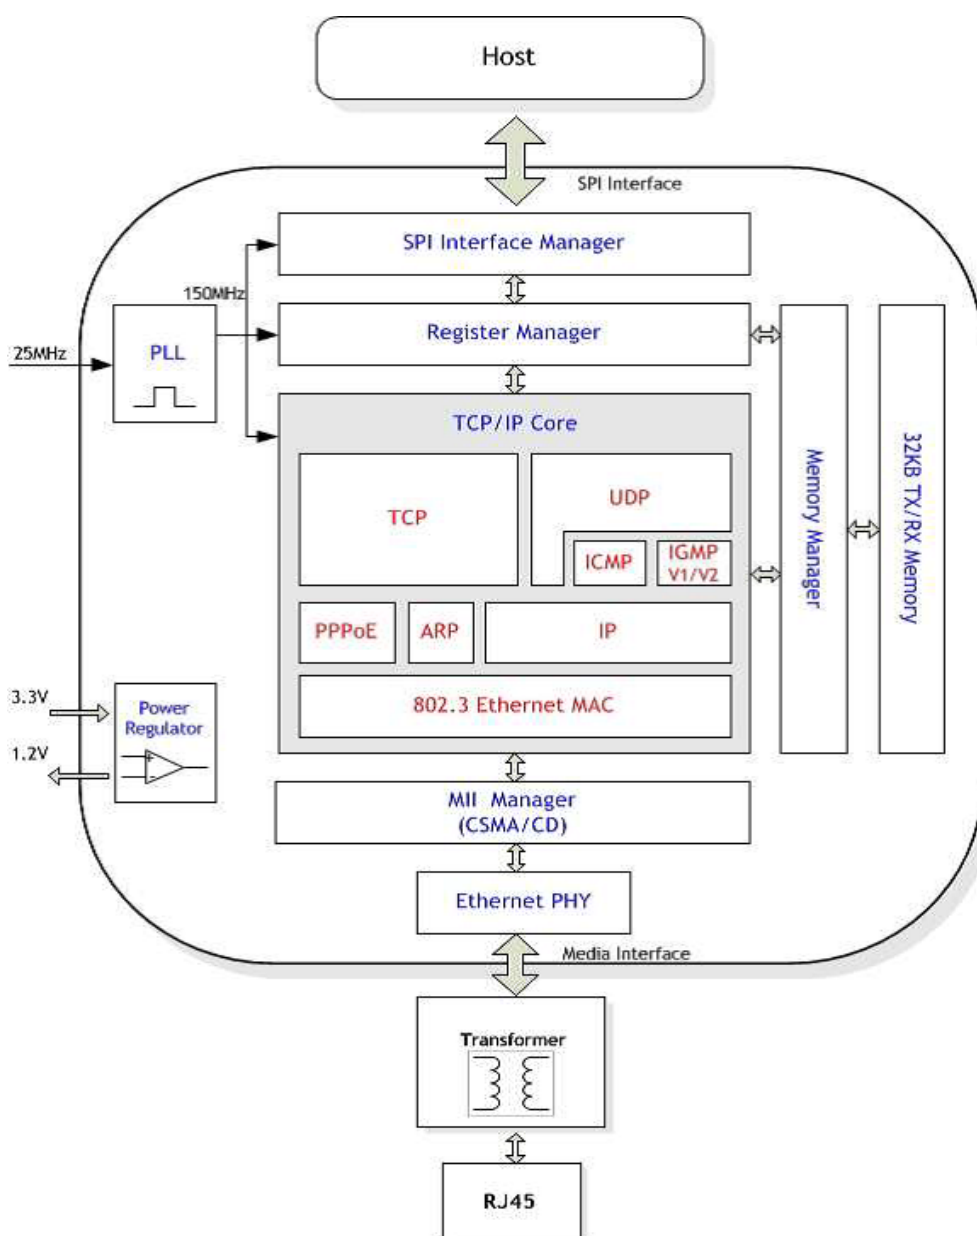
Host

SPI Interface

SPI Interface Manager

150MHz

25MHz

PLL

Register Manager

TCP/IP Core

TCP

UDP

ICMP

IGMP V1/V2

PPPoE

ARP

IP

802.3 Ethernet MAC

Memory Manager

32KB TX/RX Memory

3.3V

1.2V

Power Regulator

MII Manager (CSMA/CD)

Ethernet PHY

Media Interface

Transformer

RJ45